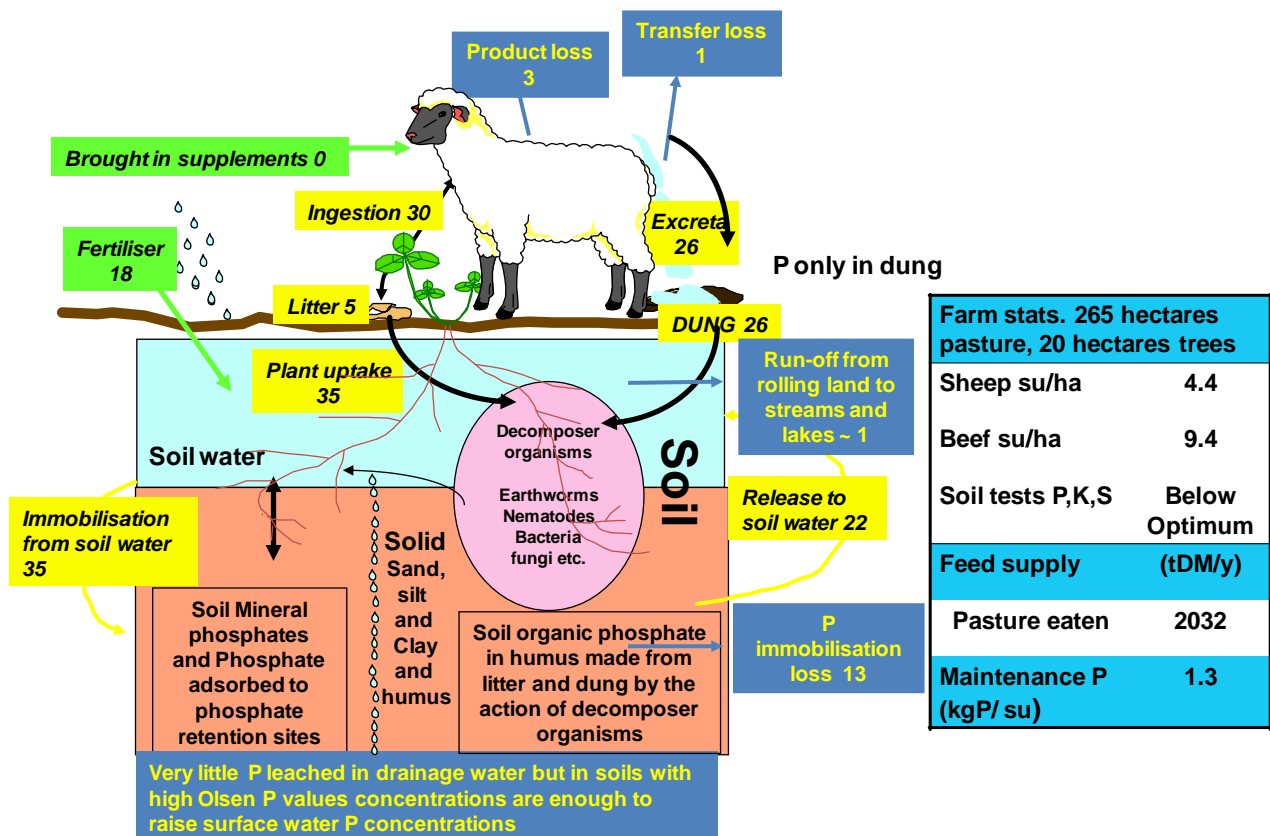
Product loss 3

Transfer loss 1

Brought in supplements 0

Ingestion 30

Excreta 26

Fertiliser 18

P only in dung

Litter 5

DUNG 26

Plant uptake 35

Run-off from rolling land to streams and lakes ~ 1

Decomposer organisms

Earthworms Nematodes Bacteria fungi etc.

Soil

Soil water

Release to soil water 22

Immobilisation from soil water 35

Solid Sand, silt and Clay and humus

Soil Mineral phosphates and Phosphate adsorbed to phosphate retention sites

Soil organic phosphate in humus made from litter and dung by the action of decomposer organisms

P immobilisation loss 13

Very little P leached in drainage water but in soils with high Olsen P values concentrations are enough to raise surface water P concentrations

| Farm stats. 265 hectares pasture, 20 hectares trees | |
|---|---|
| Sheep su/ha | 4.4 |
| Beef su/ha | 9.4 |
| Soil tests P,K,S | Below Optimum |
| Feed supply | (tDM/y) |
| Pasture eaten | 2032 |
| Maintenance P (kgP/ su) | 1.3 |